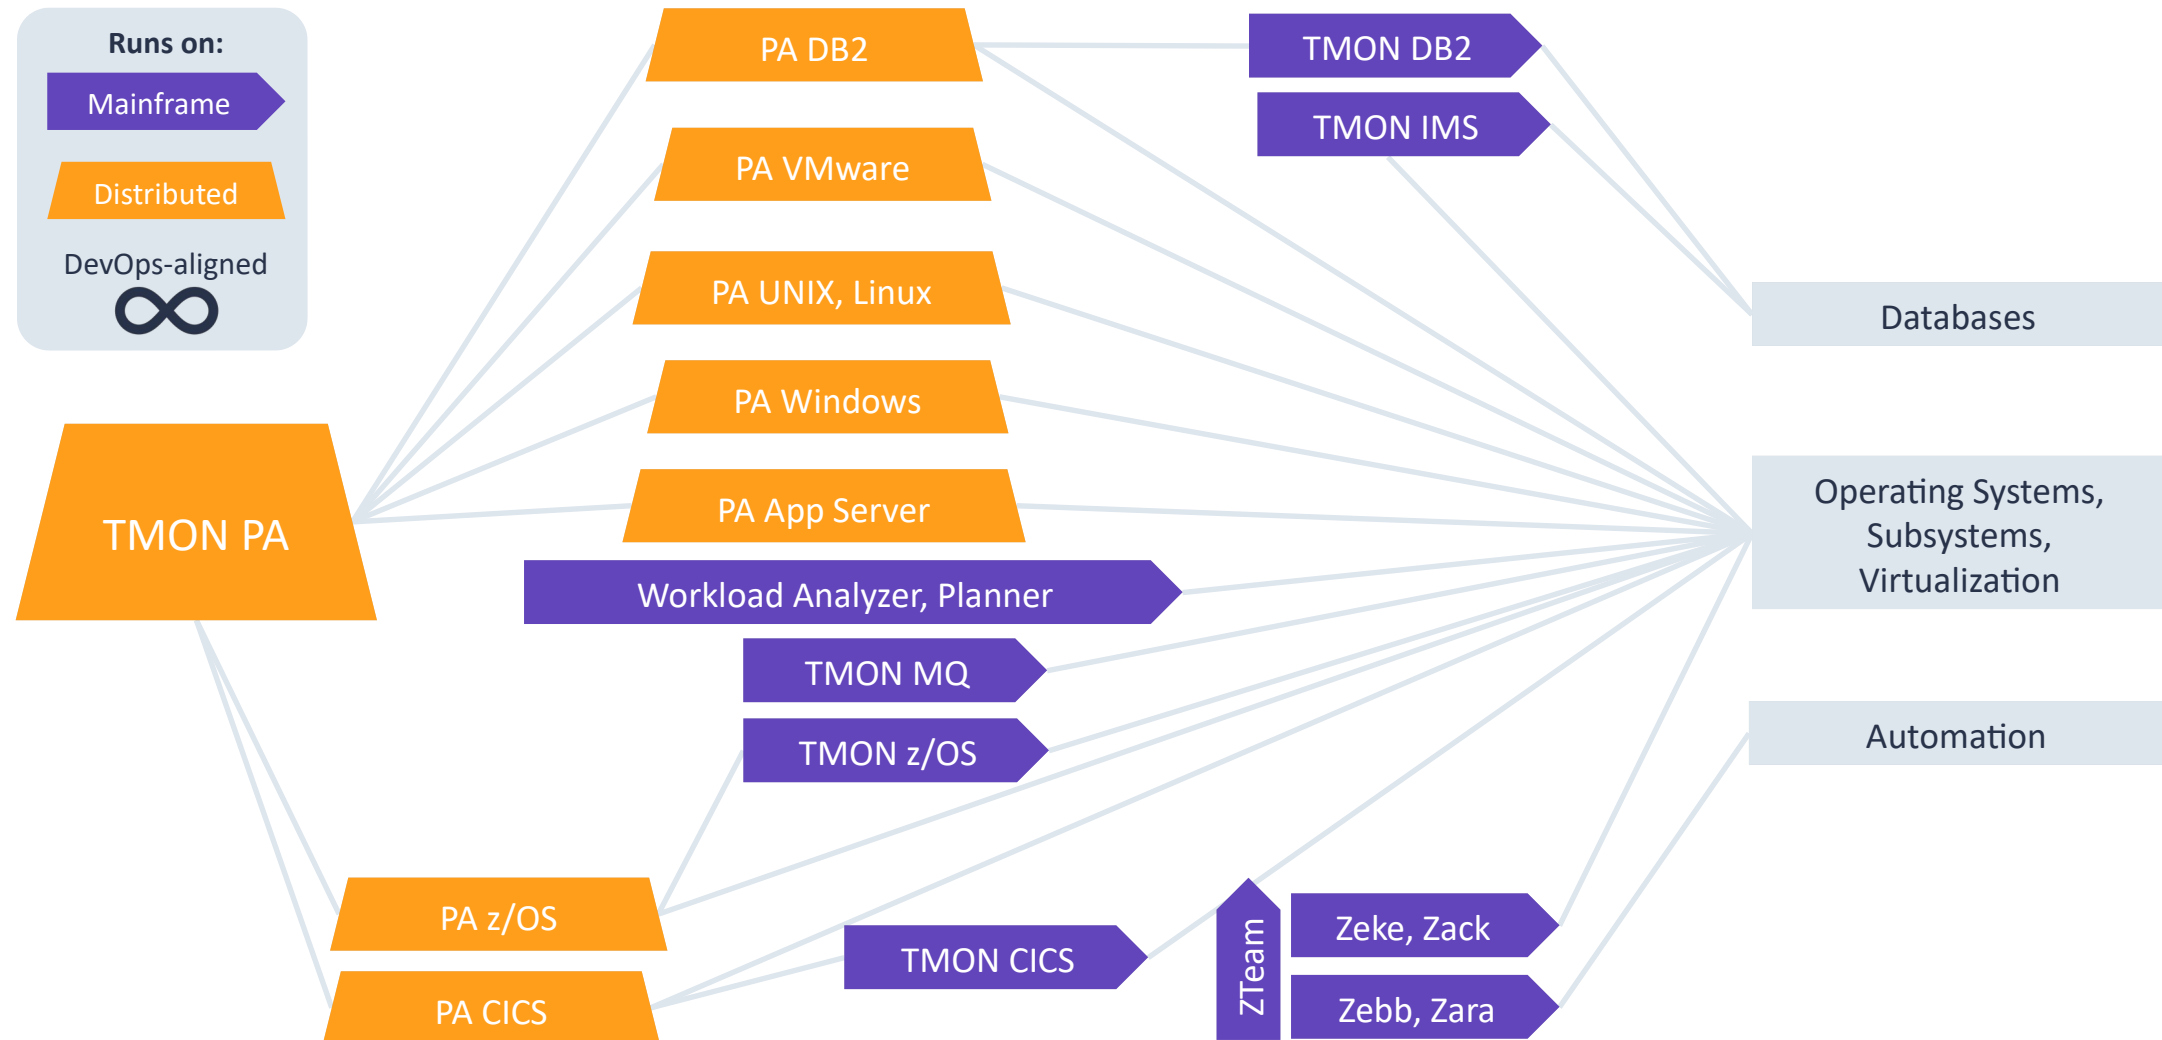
Runs on:
Mainframe
Distributed
DevOps-aligned

TMON PA

PA DB2
PA VMware
PA UNIX, Linux
PA Windows
PA App Server
Workload Analyzer, Planner
TMON MQ
TMON z/OS
PA z/OS
PA CICS
TMON CICS

TMON DB2
TMON IMS

ZTeam
Zeke, Zack
Zebb, Zara

Databases
Operating Systems, Subsystems, Virtualization
Automation